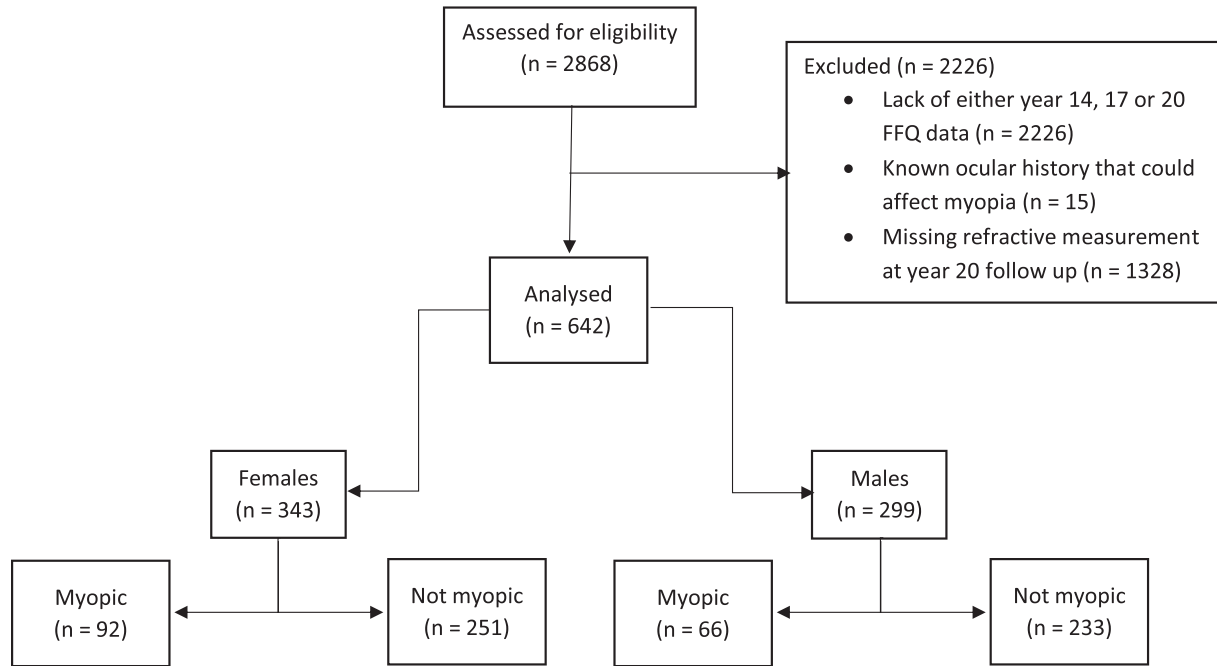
Assessed for eligibility
(n = 2868)

Excluded (n = 2226)
- Lack of either year 14, 17 or 20 FFQ data (n = 2226)
- Known ocular history that could affect myopia (n = 15)
- Missing refractive measurement at year 20 follow up (n = 1328)

Analysed
(n = 642)

Females
(n = 343)

Males
(n = 299)

Myopic
(n = 92)

Not myopic
(n = 251)

Myopic
(n = 66)

Not myopic
(n = 233)